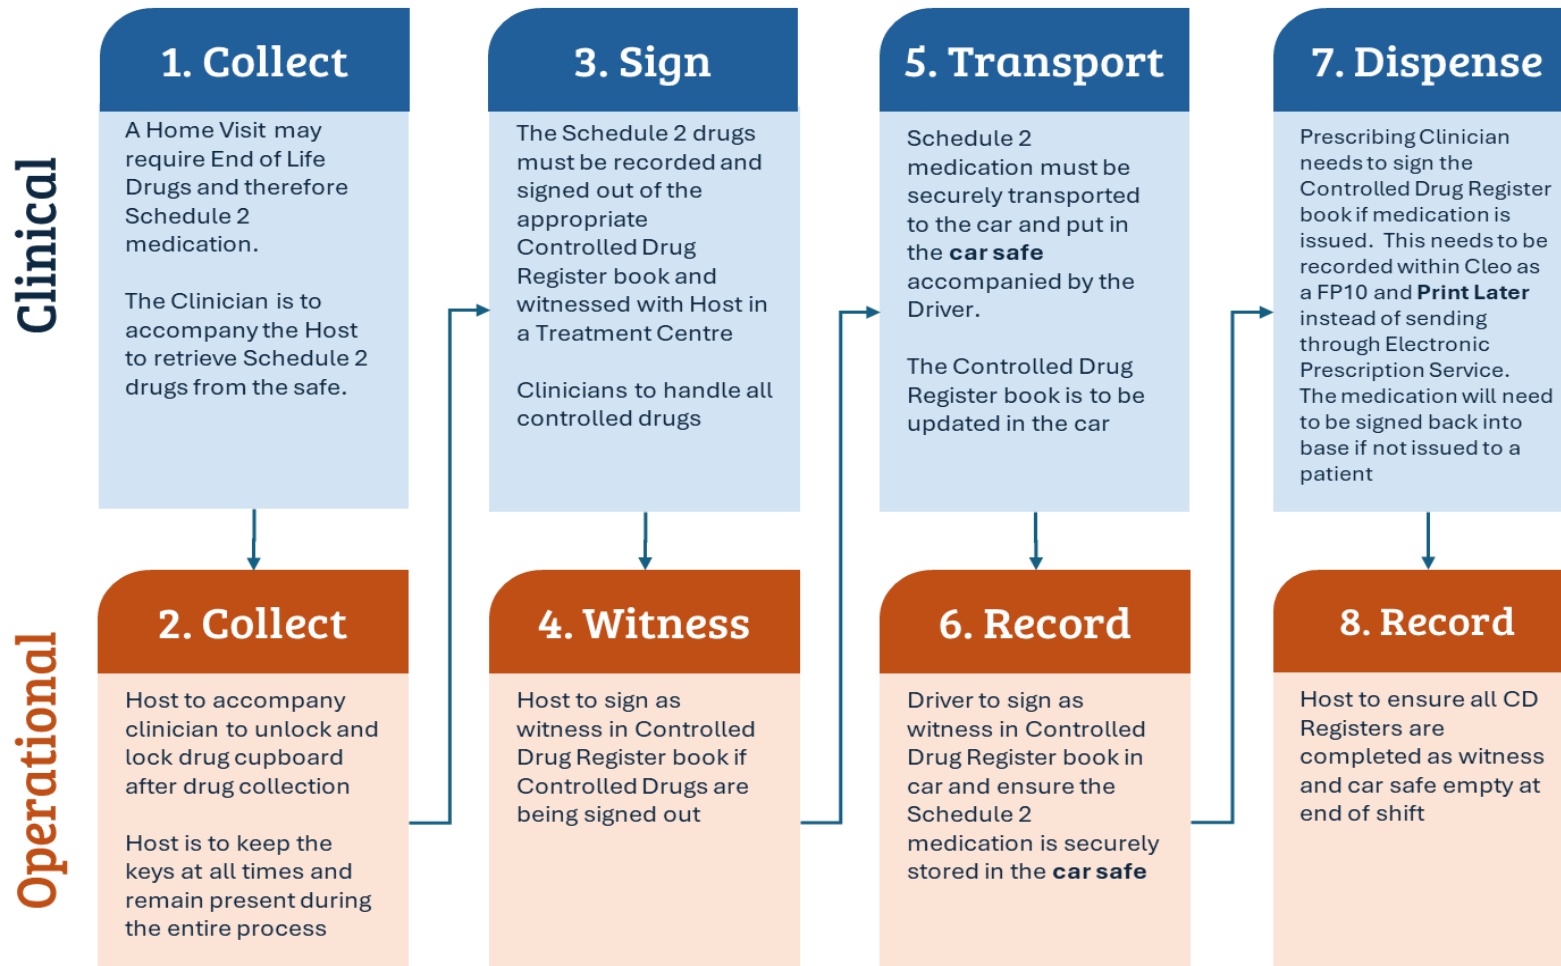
Clinical

1. Collect

A Home Visit may require End of Life Drugs and therefore Schedule 2 medication.

The Clinician is to accompany the Host to retrieve Schedule 2 drugs from the safe.

3. Sign

The Schedule 2 drugs must be recorded and signed out of the appropriate Controlled Drug Register book and witnessed with Host in a Treatment Centre

Clinicians to handle all controlled drugs

5. Transport

Schedule 2 medication must be securely transported to the car and put in the car safe accompanied by the Driver.

The Controlled Drug Register book is to be updated in the car

7. Dispense

Prescribing Clinician needs to sign the Controlled Drug Register book if medication is issued. This needs to be recorded within Cleo as a FP10 and Print Later instead of sending through Electronic Prescription Service. The medication will need to be signed back into base if not issued to a patient

Operational

2. Collect

Host to accompany clinician to unlock and lock drug cupboard after drug collection

Host is to keep the keys at all times and remain present during the entire process

4. Witness

Host to sign as witness in Controlled Drug Register book if Controlled Drugs are being signed out

6. Record

Driver to sign as witness in Controlled Drug Register book in car and ensure the Schedule 2 medication is securely stored in the car safe

8. Record

Host to ensure all CD Registers are completed as witness and car safe empty at end of shift